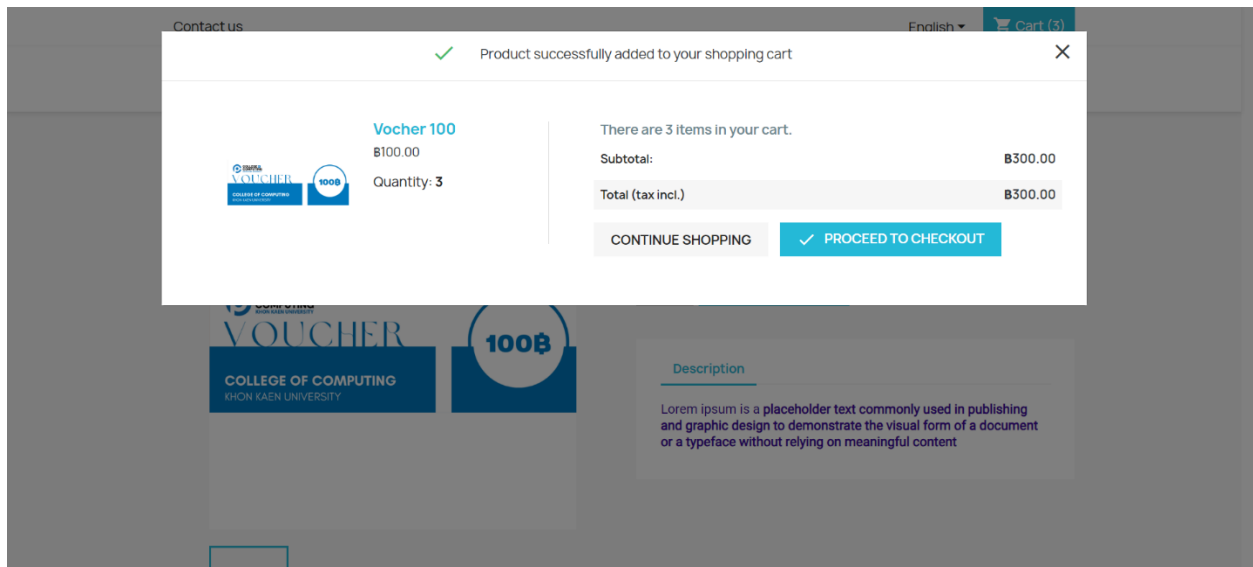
Contact us

English

Cart (3)

Product successfully added to your shopping cart

COLLEGE OF COMPUTING
VOUCHER
COLLEGE OF COMPUTING
KHON KAEN UNIVERSITY
100฿

Vocher 100
฿100.00
Quantity: 3

There are 3 items in your cart.

Subtotal: ฿300.00

Total (tax incl.) ฿300.00

CONTINUE SHOPPING

PROCEED TO CHECKOUT

COMPUTING
KHON KAEN UNIVERSITY
VOUCHER
COLLEGE OF COMPUTING
KHON KAEN UNIVERSITY
100฿

Description

Lorem ipsum is a placeholder text commonly used in publishing and graphic design to demonstrate the visual form of a document or a typeface without relying on meaningful content